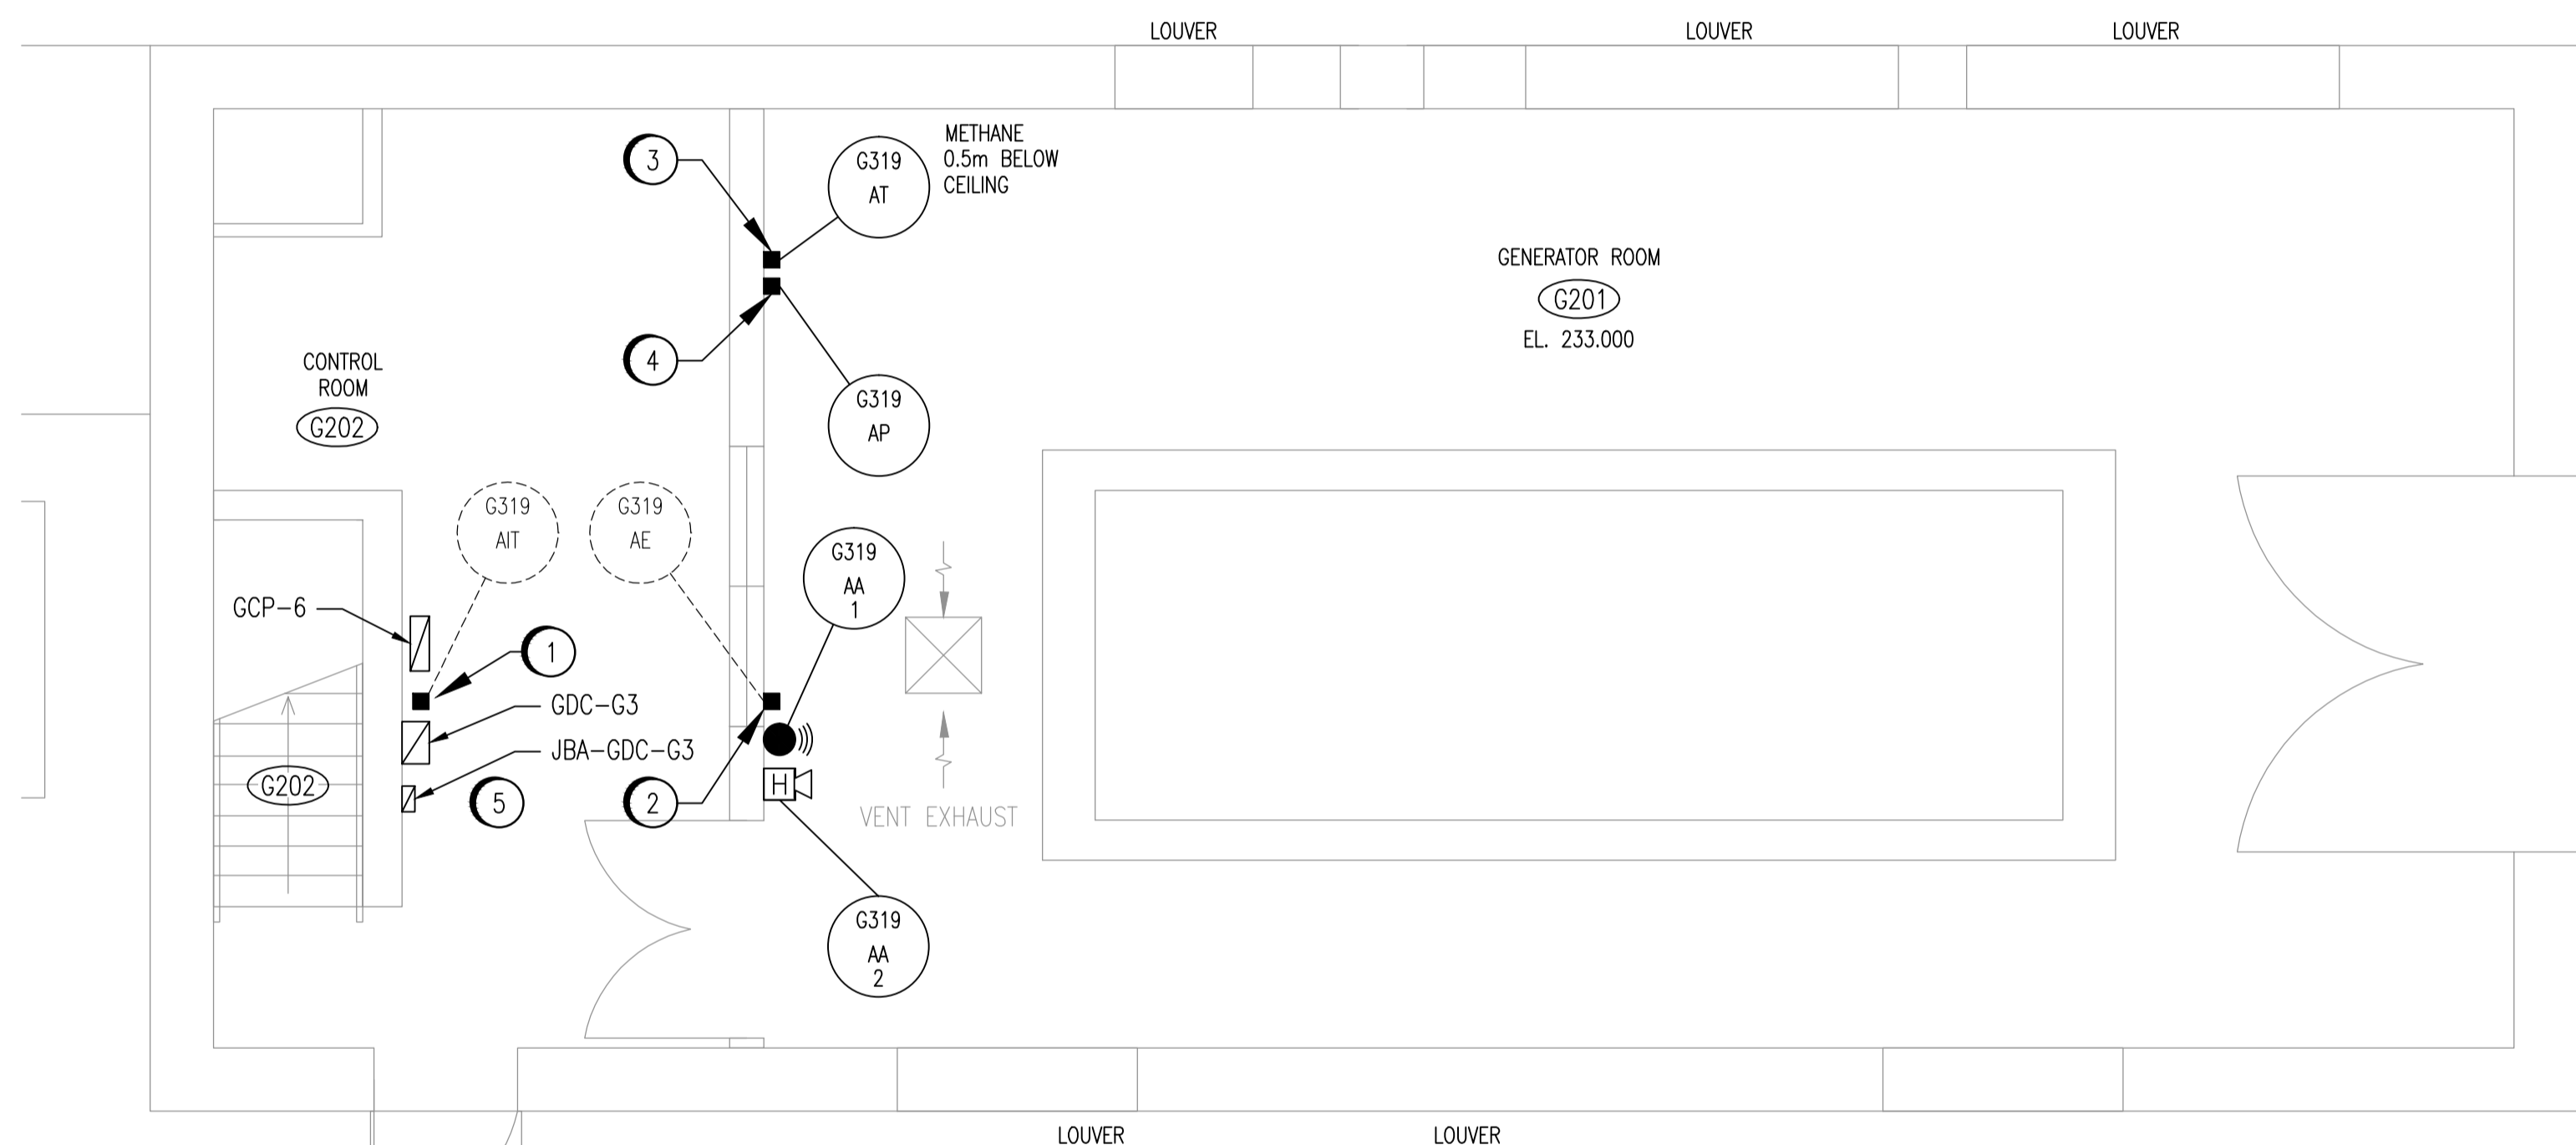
LOUVER LOUVER LOUVER

3

G319
AT

METHANE
0.5m BELOW
CEILING

GENERATOR ROOM
G201
EL. 233.000

4

G319
AP

CONTROL
ROOM
G202

G319
AIT

G319
AE

G319
AA
1

GCP-6

1

GDC-G3

JBA-GDC-G3

G202

5

2

H

VENT EXHAUST

G319
AA
2

LOUVER LOUVER